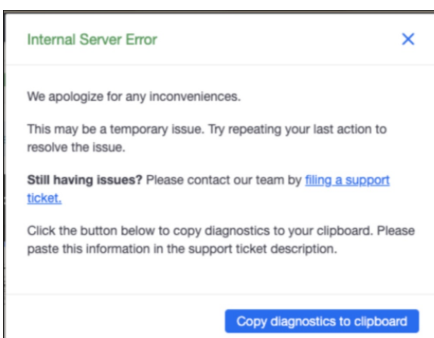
Internal Server Error

×

We apologize for any inconveniences.

This may be a temporary issue. Try repeating your last action to resolve the issue.

**Still having issues?** Please contact our team by filing a support ticket.

Click the button below to copy diagnostics to your clipboard. Please paste this information in the support ticket description.

Copy diagnostics to clipboard